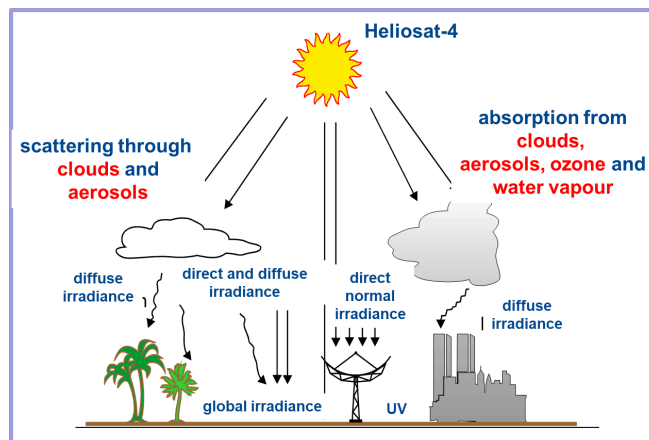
Heliosat-4

scattering through clouds and aerosols

absorption from clouds, aerosols, ozone and water vapour

diffuse irradiance

direct and diffuse irradiance

direct normal irradiance

diffuse irradiance

global irradiance

UV